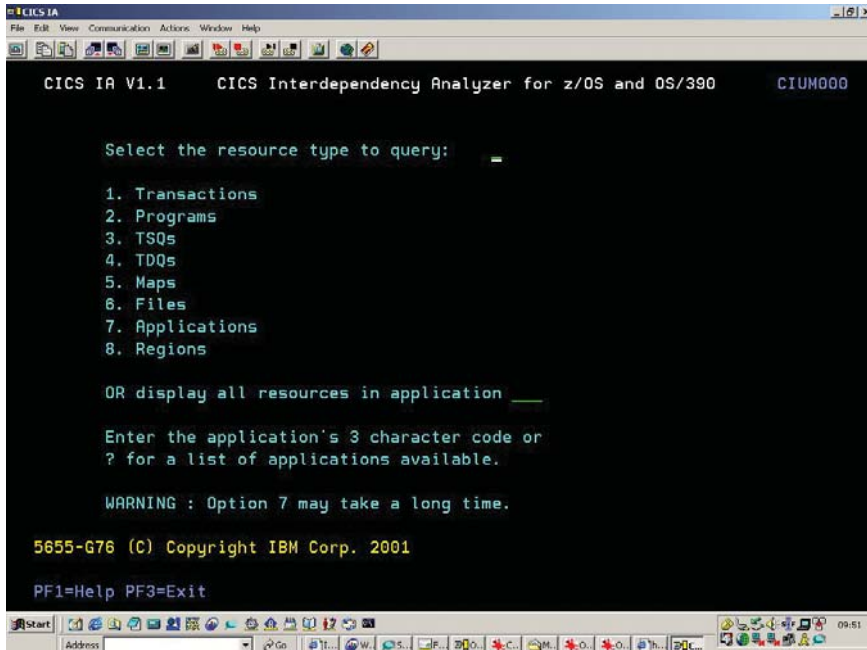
CICS IA

File Edit View Communication Actions Window Help

CICS IA V1.1 CICS Interdependency Analyzer for z/OS and OS/390 CIUM000

Select the resource type to query:

1. Transactions
2. Programs
3. TSQs
4. TDQs
5. Maps
6. Files
7. Applications
8. Regions

OR display all resources in application ___

Enter the application's 3 character code or
? for a list of applications available.

WARNING : Option 7 may take a long time.

5655-G76 (C) Copyright IBM Corp. 2001

PF1=Help PF3=Exit

Start

Address

Go

09:51